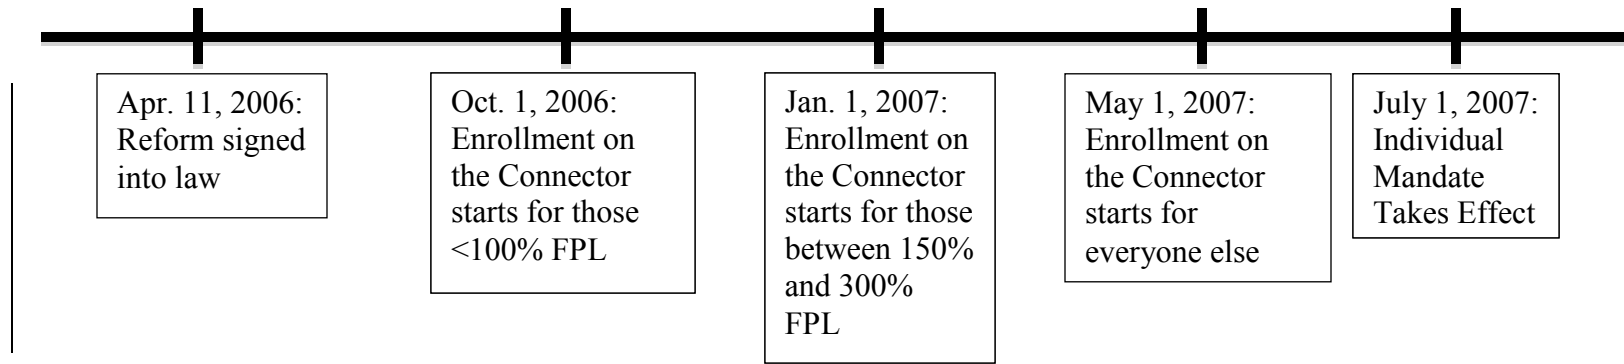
Apr. 11, 2006: Reform signed into law

Oct. 1, 2006: Enrollment on the Connector starts for those <100% FPL

Jan. 1, 2007: Enrollment on the Connector starts for those between 150% and 300% FPL

May 1, 2007: Enrollment on the Connector starts for everyone else

July 1, 2007: Individual Mandate Takes Effect